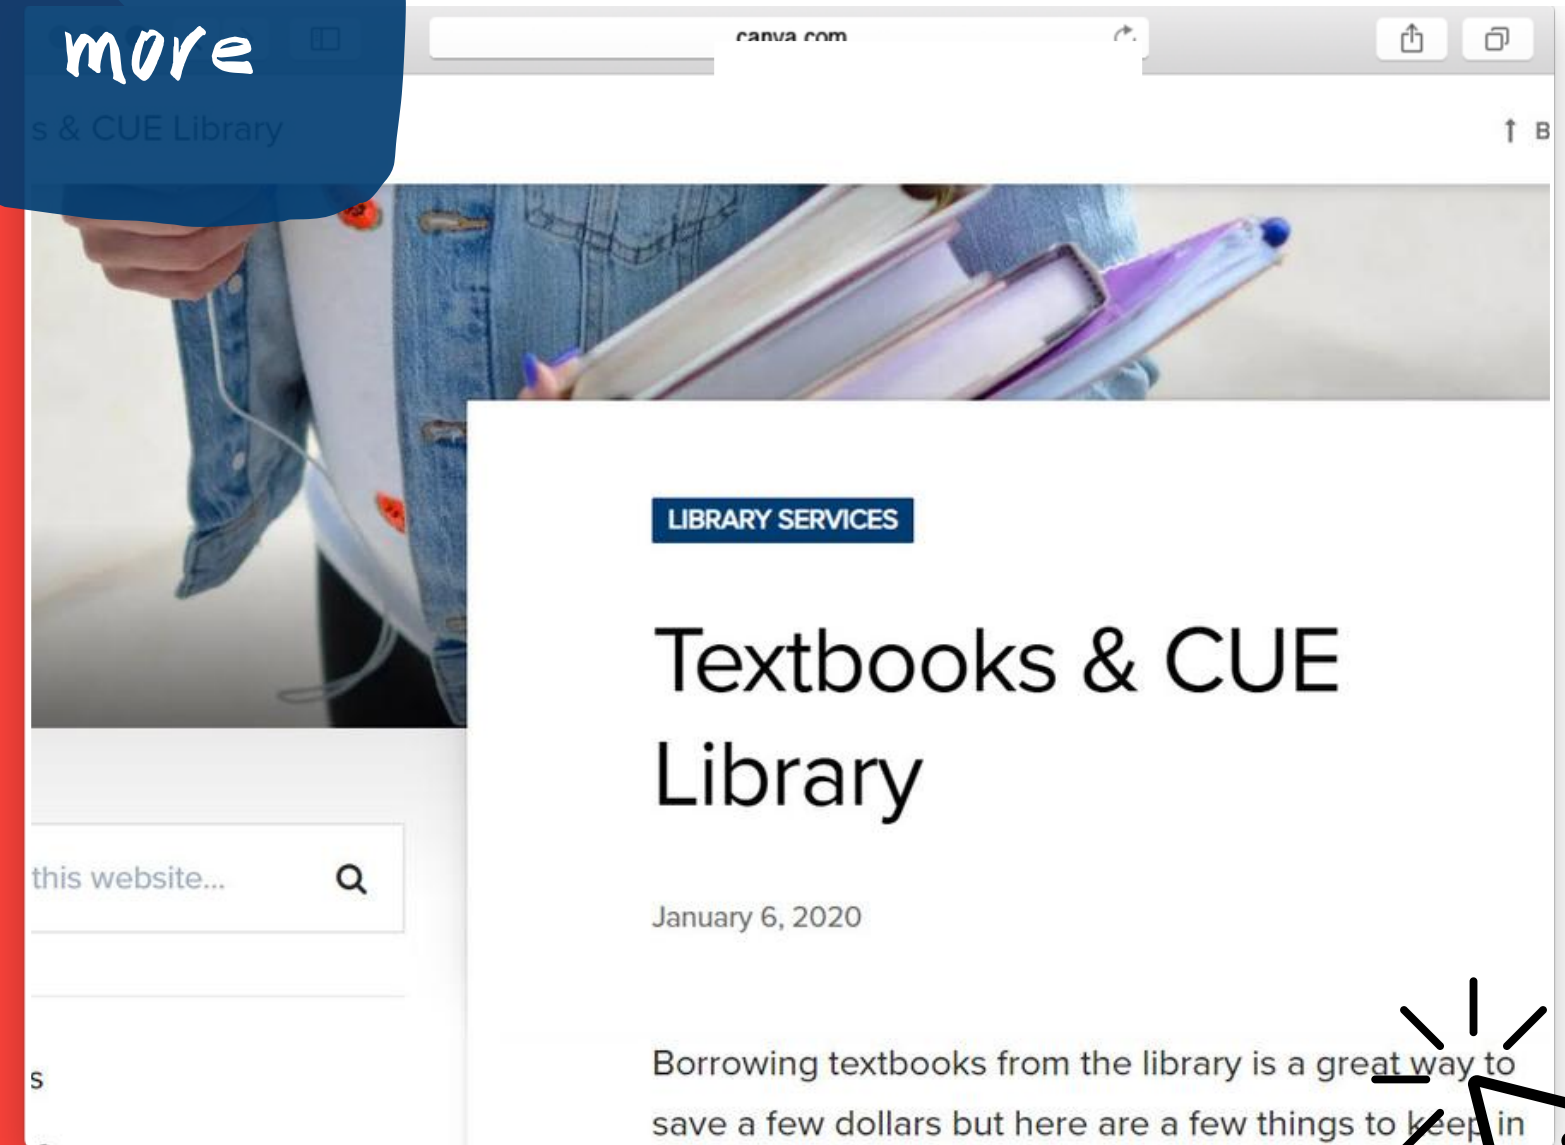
more

canva.com

s & CUE Library

B

LIBRARY SERVICES

Textbooks & CUE Library

January 6, 2020

this website...

s

Borrowing textbooks from the library is a great way to save a few dollars but here are a few things to keep in